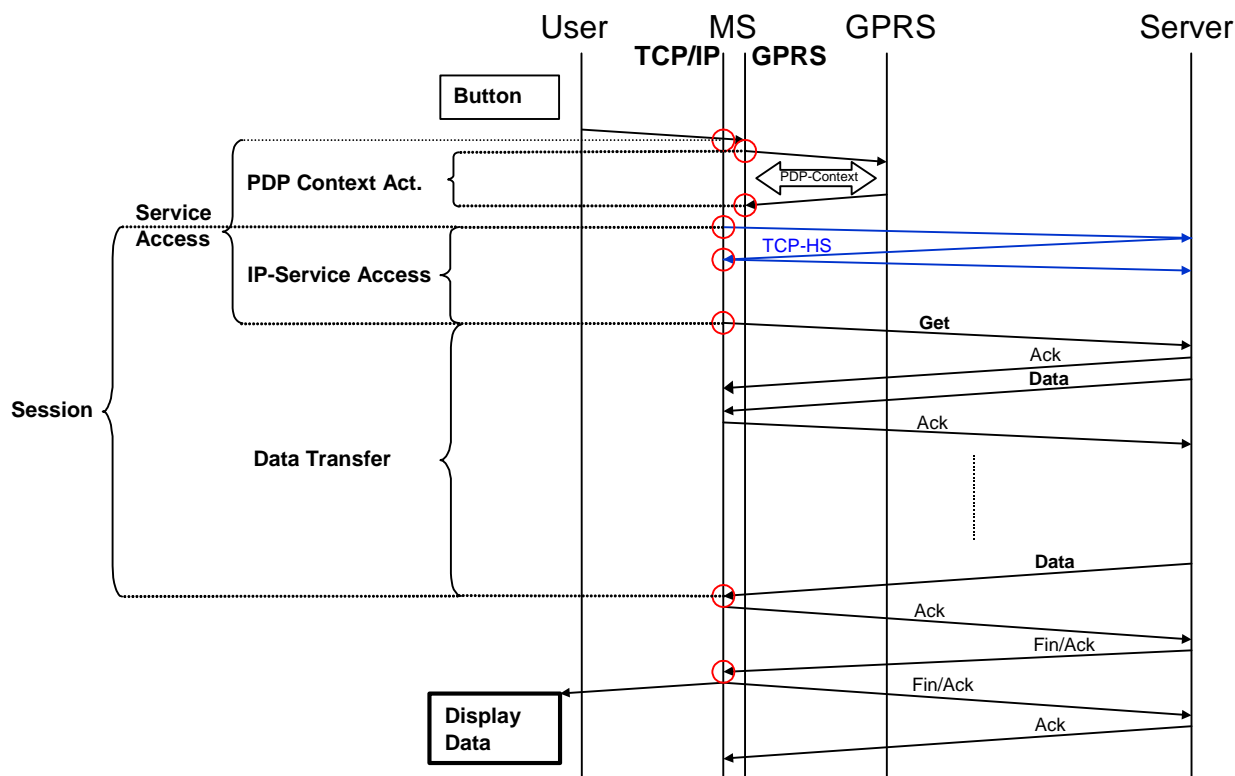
User MS GPRS Server

TCP/IP GPRS

Button

PDP Context Act.

PDP-Context

Service Access

TCP-HS

IP-Service Access

Get

Ack

Data

Session

Ack

Data Transfer

Data

Ack

Fin/Ack

Fin/Ack

Display Data

Ack